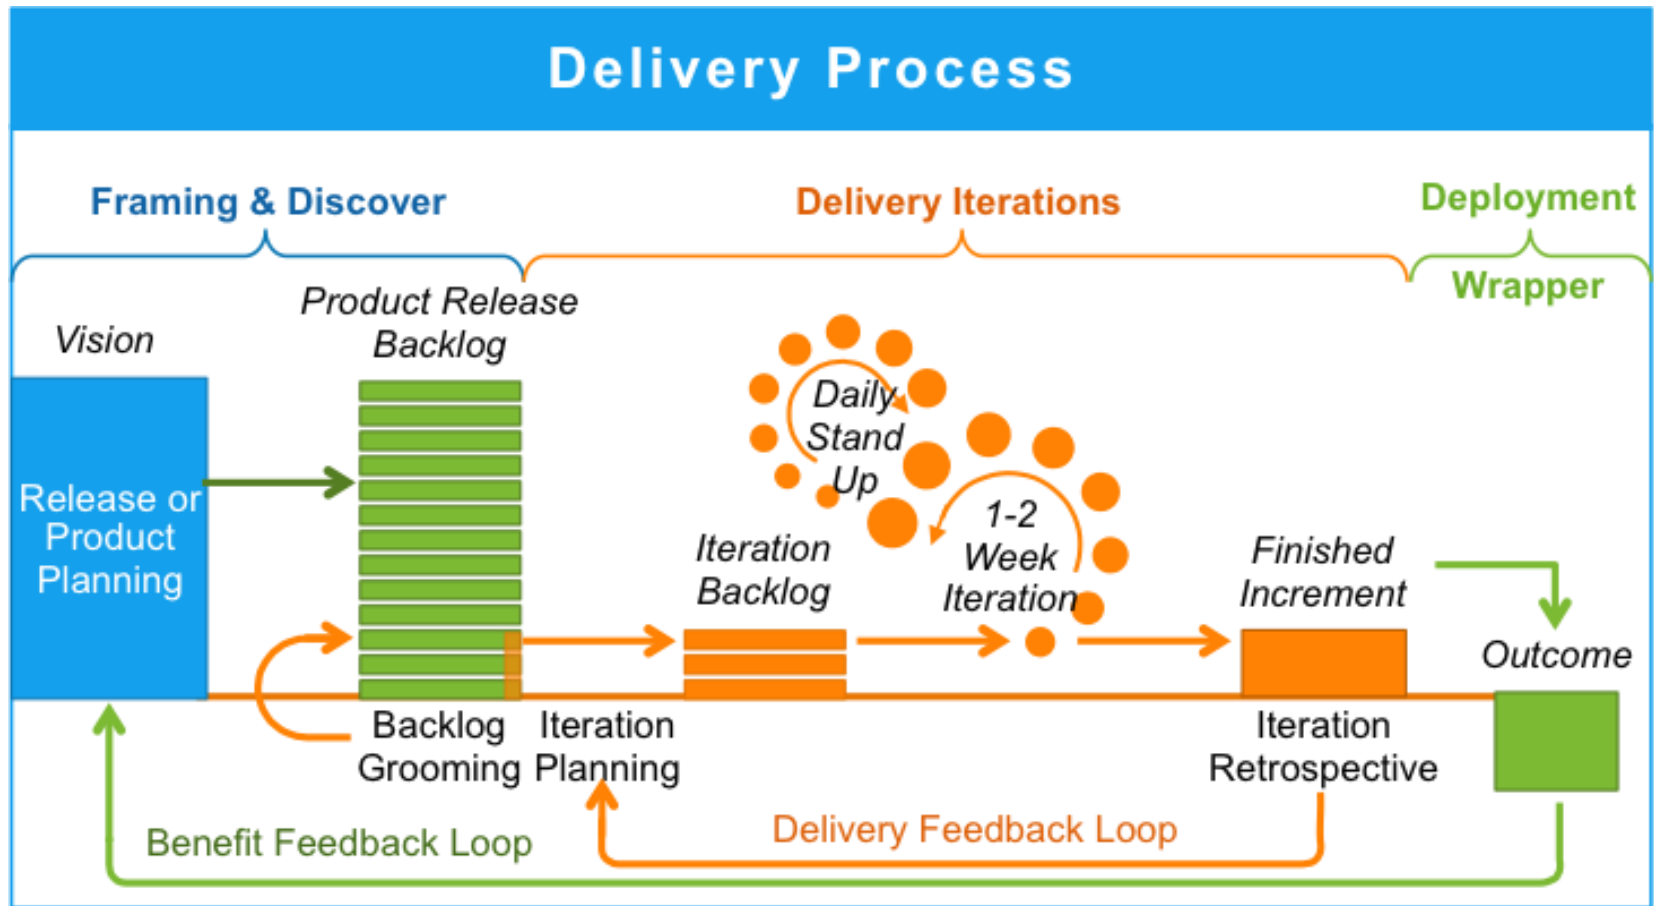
Delivery Process

Framing & Discover

Delivery Iterations

Deployment

Wrapper

Vision

Release or Product Planning

Product Release Backlog

Daily Stand Up

1-2 Week Iteration

Iteration Backlog

Finished Increment

Outcome

Backlog Grooming

Iteration Planning

Iteration Retrospective

Delivery Feedback Loop

Benefit Feedback Loop